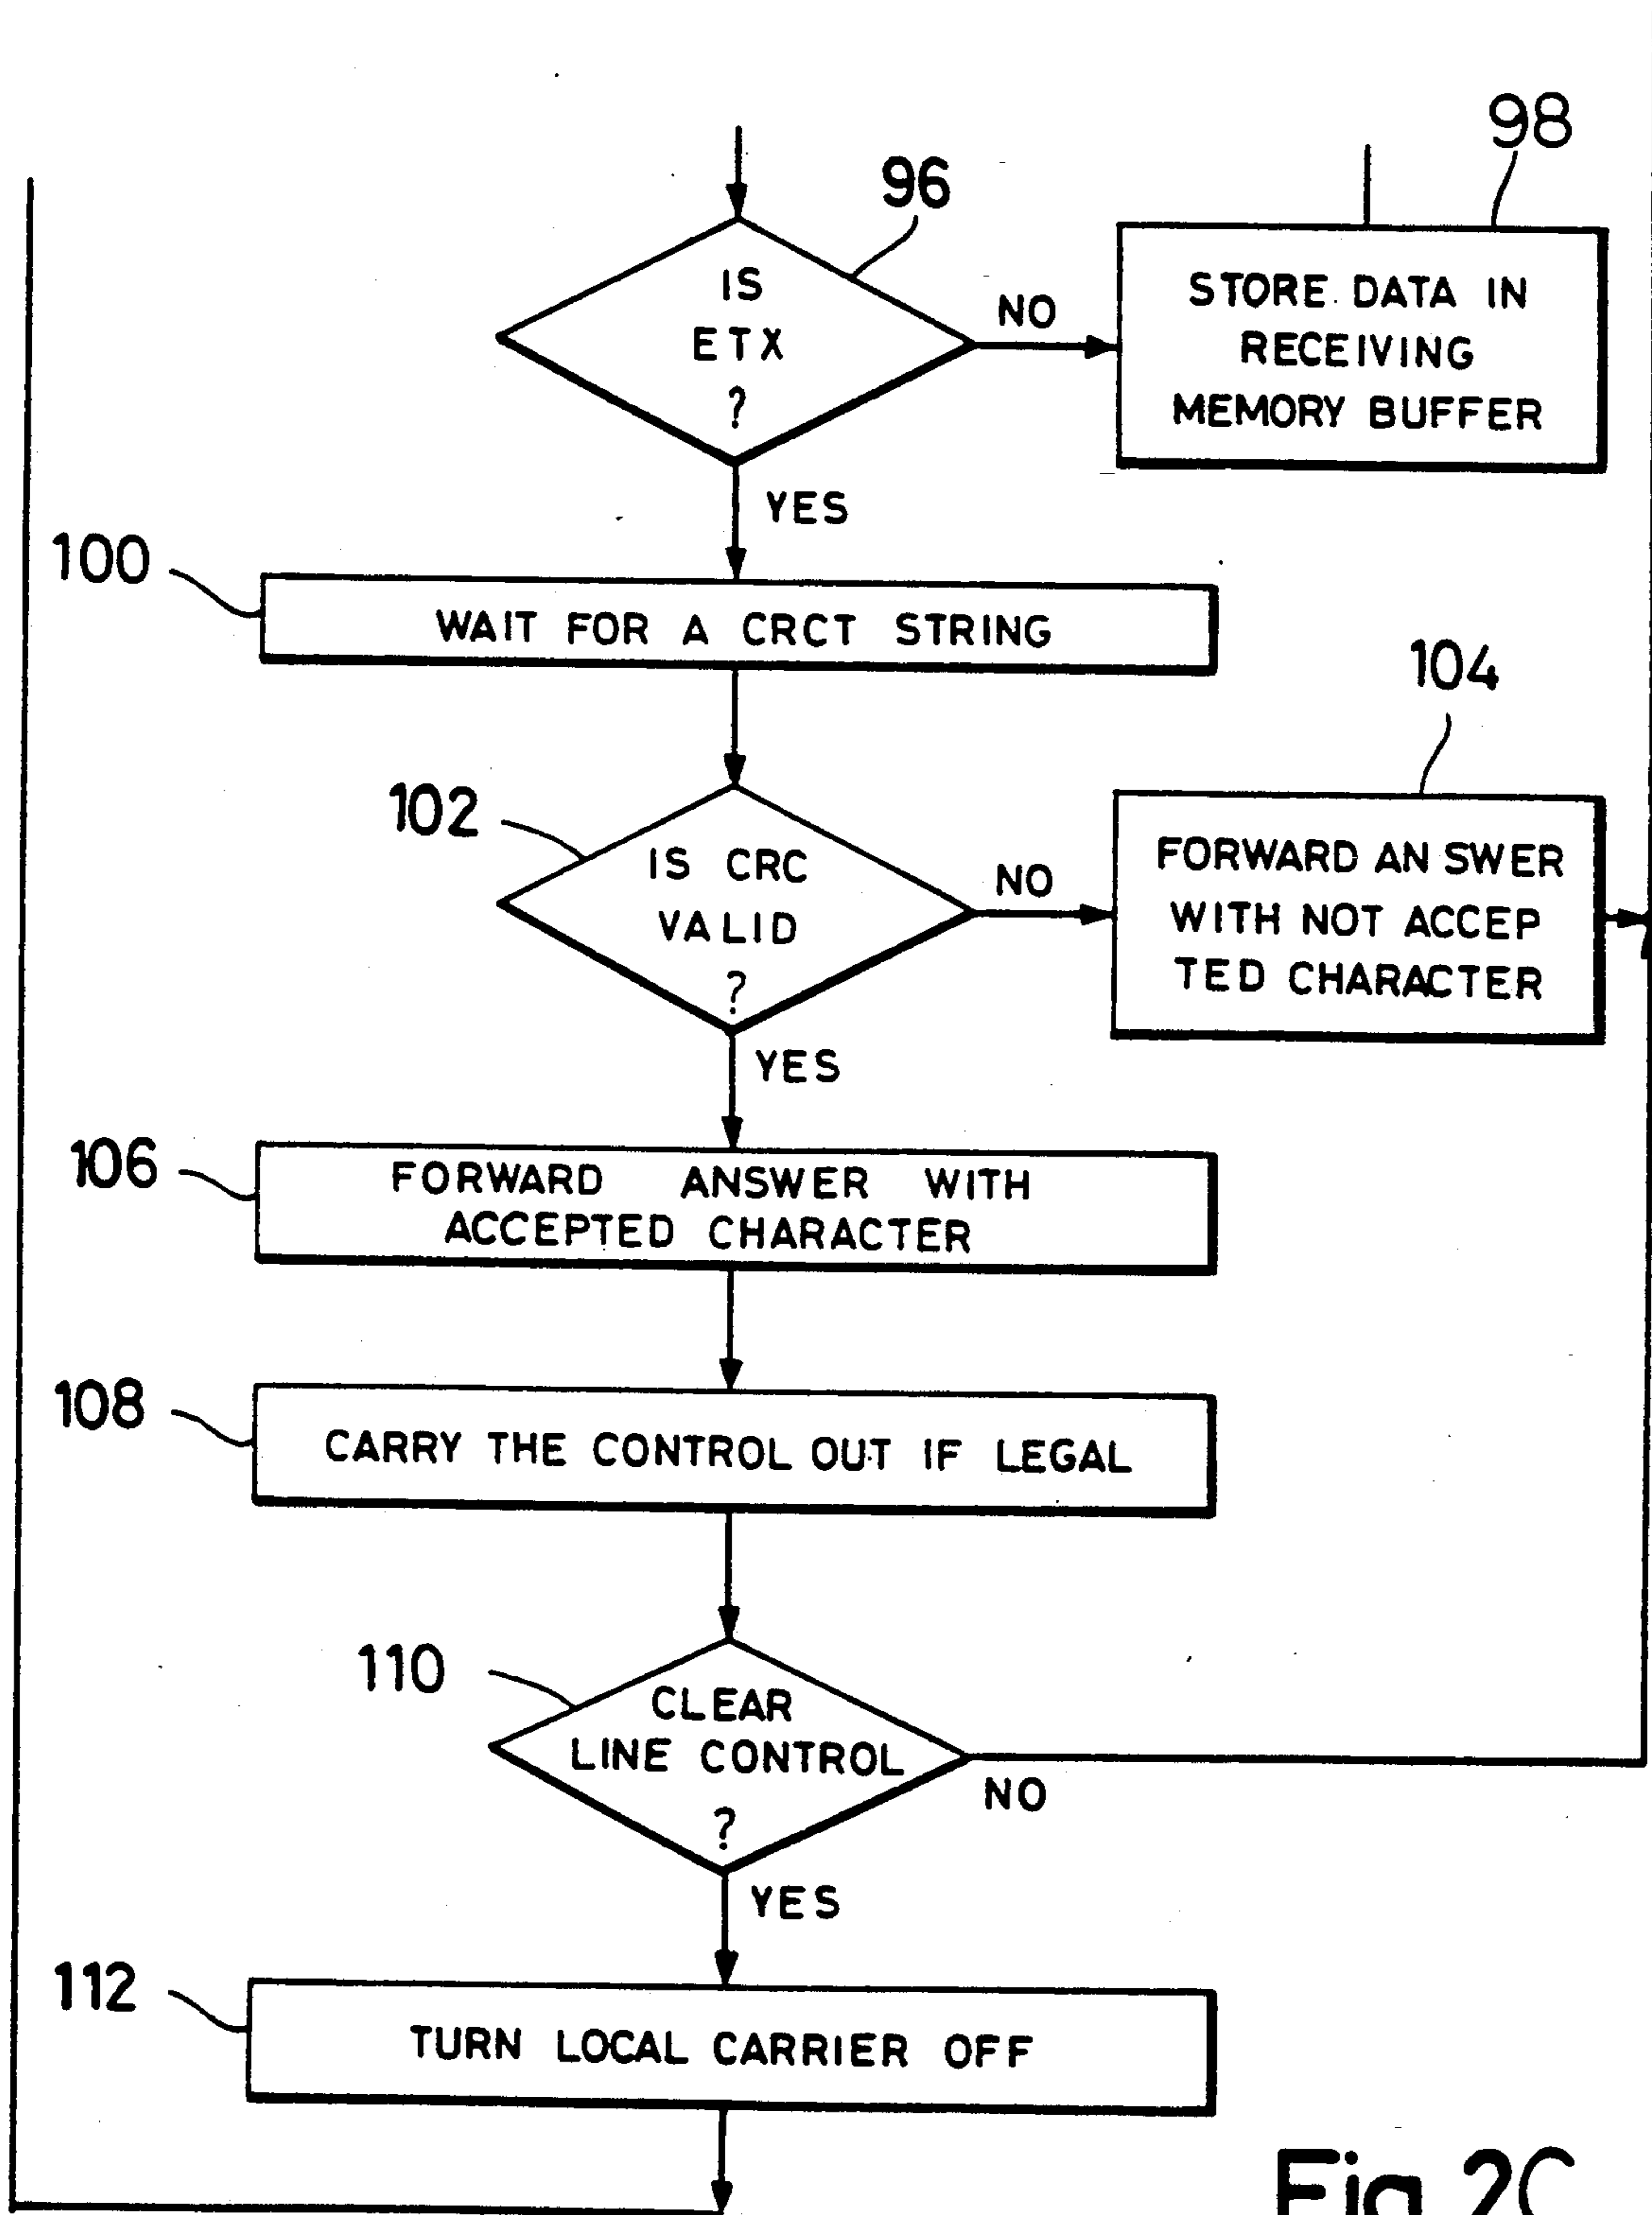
98

96

IS ETX ?

NO

STORE DATA IN RECEIVING MEMORY BUFFER

YES

100

WAIT FOR A CRCT STRING

104

102

IS CRC VALID ?

NO

FORWARD AN SWER WITH NOT ACCEP TED CHARACTER

YES

106

FORWARD ANSWER WITH ACCEPTED CHARACTER

108

CARRY THE CONTROL OUT IF LEGAL

110

CLEAR LINE CONTROL ?

NO

YES

112

TURN LOCAL CARRIER OFF

Fig.2C